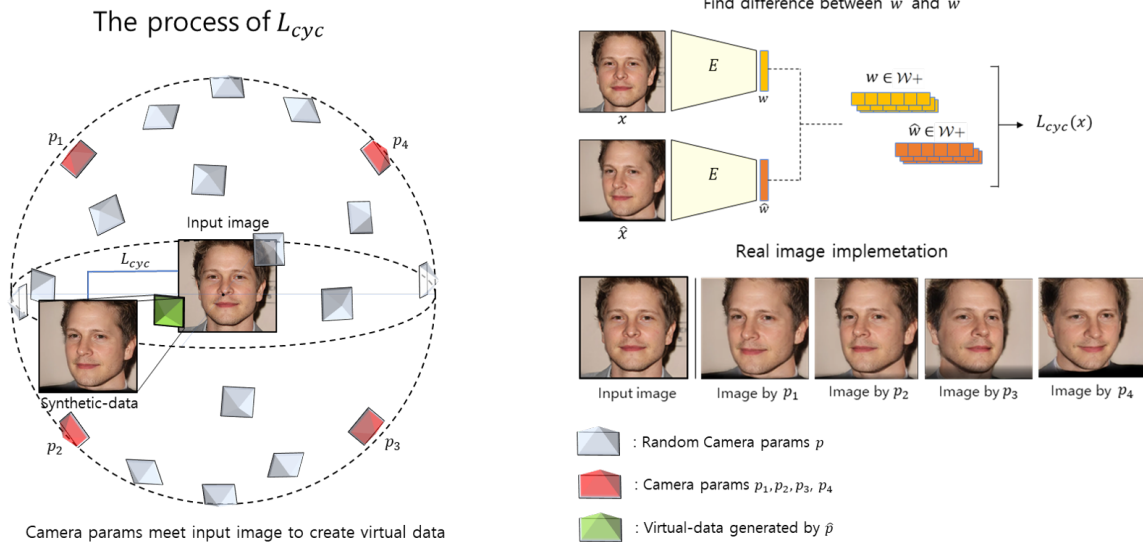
The process of $L_{cyc}$

$p_1$

$p_4$

Input image

$L_{cyc}$

Synthetic-data

$p_2$

$p_3$

Camera params meet input image to create virtual data

Find difference between $w$ and $\hat{w}$

$E$

$w$

$x$

$E$

$\hat{w}$

$\hat{x}$

$w \in \mathcal{W}+$

$\hat{w} \in \mathcal{W}+$

$L_{cyc}(x)$

Real image implemetation

Input image

Image by $p_1$

Image by $p_2$

Image by $p_3$

Image by $p_4$

: Random Camera params $p$

: Camera params $p_1, p_2, p_3, p_4$

: Virtual-data generated by $\hat{p}$